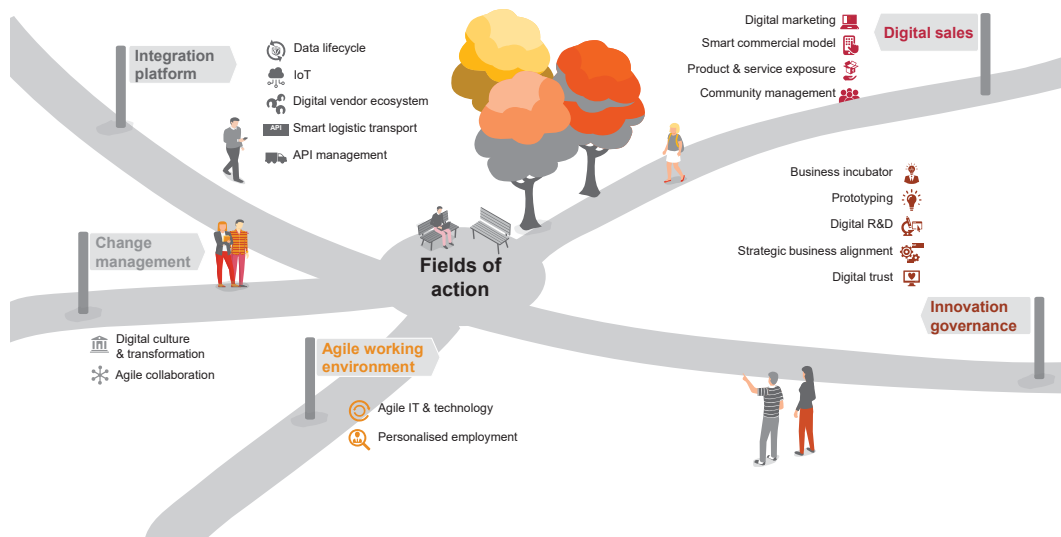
Integration platform

Data lifecycle

IoT

Digital vendor ecosystem

API Smart logistic transport

API management

Digital marketing

Smart commercial model

Product & service exposure

Community management

Digital sales

Business incubator

Prototyping

Digital R&D

Strategic business alignment

Digital trust

Change management

Fields of action

Innovation governance

Digital culture & transformation

Agile collaboration

Agile working environment

Agile IT & technology

Personalised employment